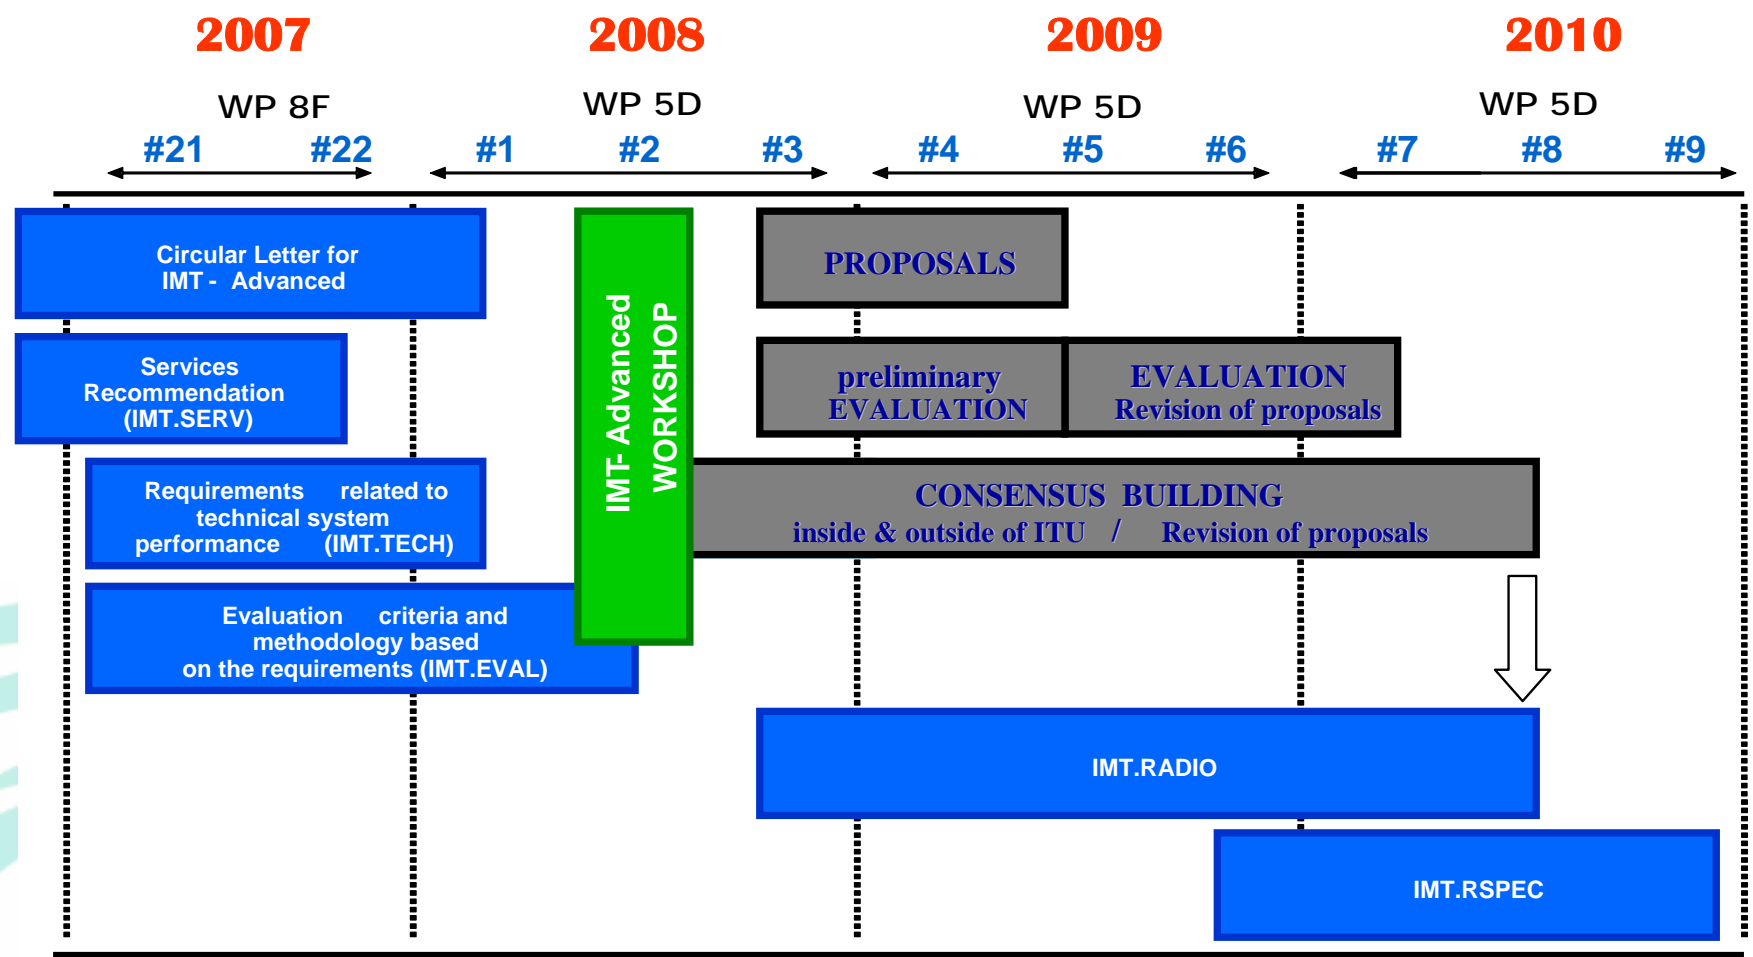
2007
2008
2009
2010

WP 8F
WP 5D
WP 5D
WP 5D

#21 #22 #1 #2 #3 #4 #5 #6 #7 #8 #9

Circular Letter for IMT - Advanced

Services Recommendation (IMT.SERV)

Requirements related to technical system performance (IMT.TECH)

Evaluation criteria and methodology based on the requirements (IMT.EVAL)

IMT- Advanced WORKSHOP

PROPOSALS

preliminary EVALUATION

EVALUATION Revision of proposals

CONSENSUS BUILDING
inside & outside of ITU / Revision of proposals

IMT.RADIO

IMT.RSPEC